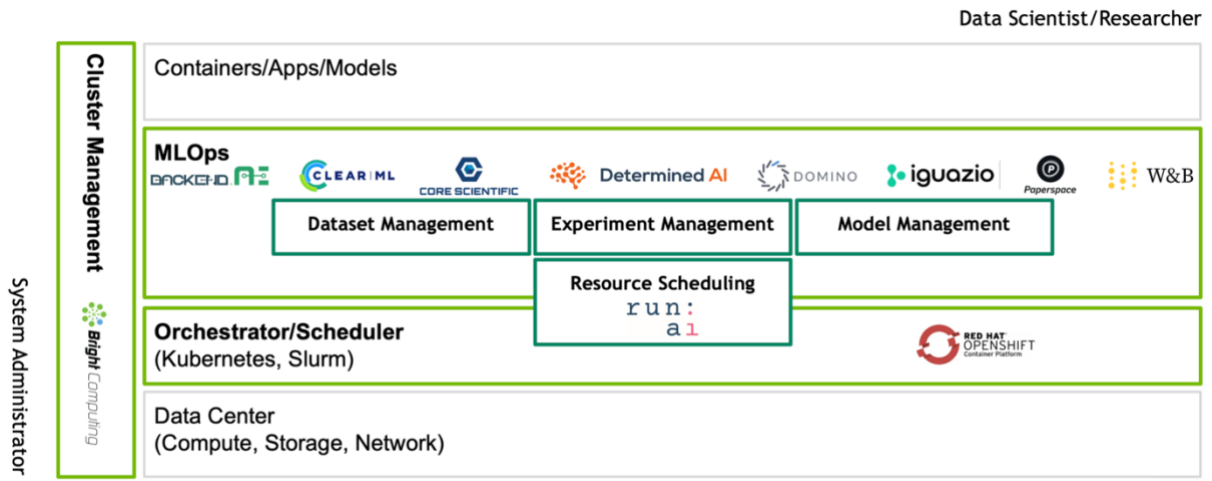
Data Scientist/Researcher

System Administrator

Cluster Management

Bright Computing

Containers/Apps/Models

MLOps

BACKEND.AI CLEAR|ML CORE SCIENTIFIC Determined AI DOMINO iguazio Paperspace W&B

Dataset Management

Experiment Management

Model Management

Resource Scheduling

run:
ai

Orchestrator/Scheduler
(Kubernetes, Slurm)

RED HAT OPENSHIFT Container Platform

Data Center
(Compute, Storage, Network)